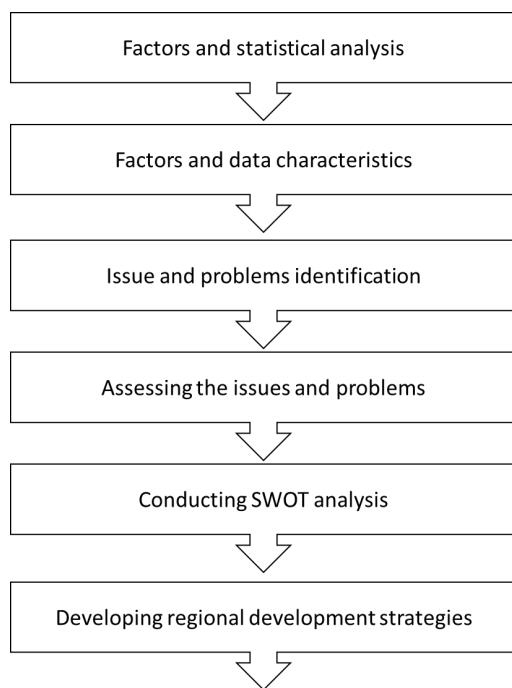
Factors and statistical analysis

Factors and data characteristics

Issue and problems identification

Assessing the issues and problems

Conducting SWOT analysis

Developing regional development strategies